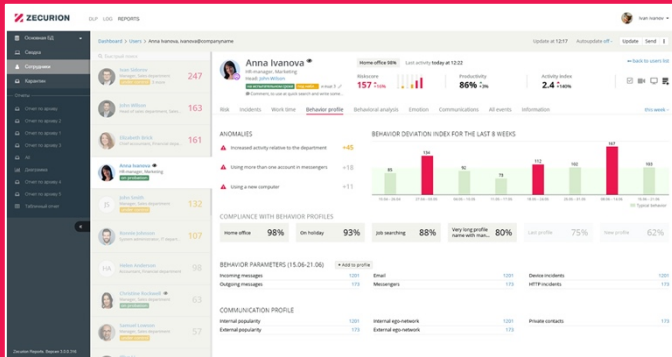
ZECURION DLP LOG REPORTS

Ivan Ivanov

Основная БД
Сводка
Сотрудники
Карантин

Dashboard > Users > Anna Ivanova @companyname

Update at 12:17 Autoupdate off Update Send

247
176
135
98
41
26

Anna Ivanova
HR-manager, Marketing
Head: John Wilson

Home office 98% Last activity today at 12:22

Riskscore 157
Productivity 85%
Activity index 2.1

Back to users list

Risk Incidents Work time Behavior profile Behavioral analysis Emotion Communications All events Information this week

ANOMALIES
Increased activity relative to the department +45
Using more than one account in messengers +17
Using a new computer +11

BEHAVIOR DEVIATION INDEX FOR THE LAST 8 WEEKS
134 112 125

COMPLIANCE WITH BEHAVIOR PROFILES
Home office 98%
On holiday 93%
Job searching 88%
Very long profile name with man... 80%
Last profile 75%
New profile 62%

BEHAVIOR PARAMETERS (15.06-21.06) + Add to profile
Incoming messages 1201
Outgoing messages 173
Email 1201
Messengers 173
Device incidents 1201
HTTP incidents 173

COMMUNICATION PROFILE
Internal popularity 1201
External popularity 173
Internal ego-network 1201
External ego-network 173
Private contacts 173

Zecurion Reports Version 3.0.0.316